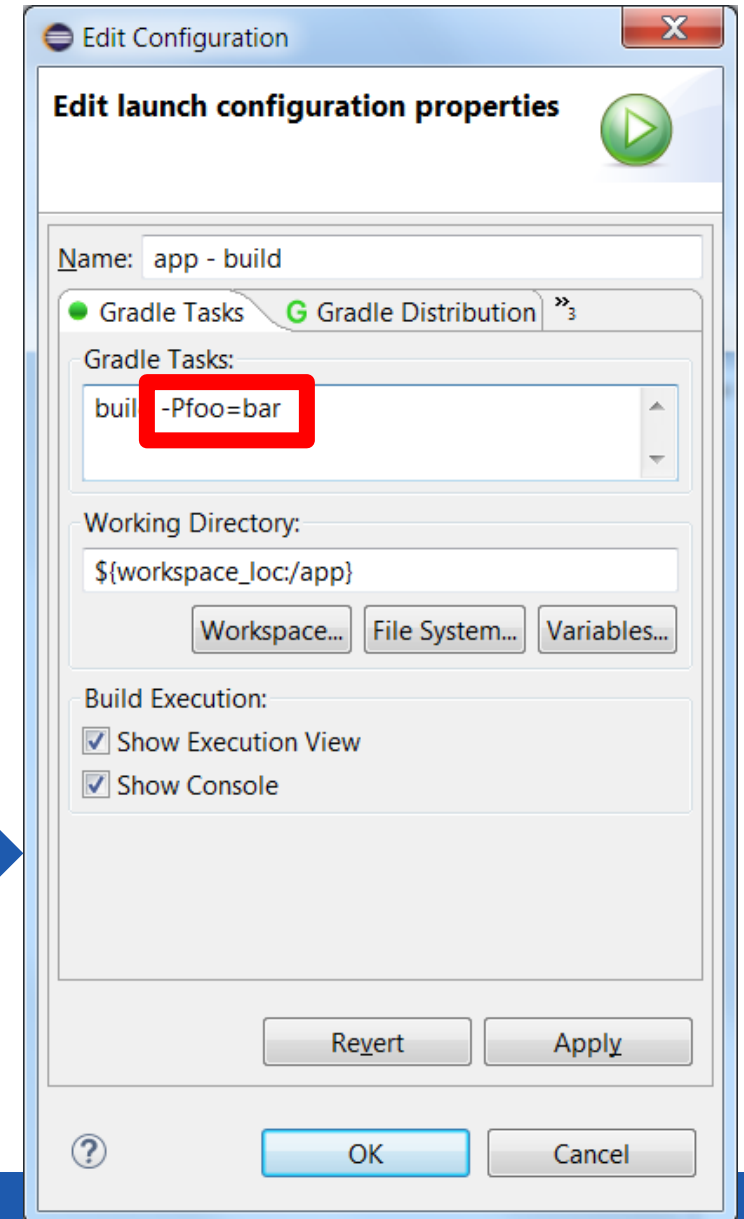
Edit Configuration

Edit launch configuration properties

Name: app - build

Gradle Tasks
G Gradle Distribution
»3

Gradle Tasks:
buil -Pfoo=bar

Working Directory:
${workspace_loc:/app}

Workspace...
File System...
Variables...

Build Execution:
Show Execution View
Show Console

Revert
Apply

?
OK
Cancel